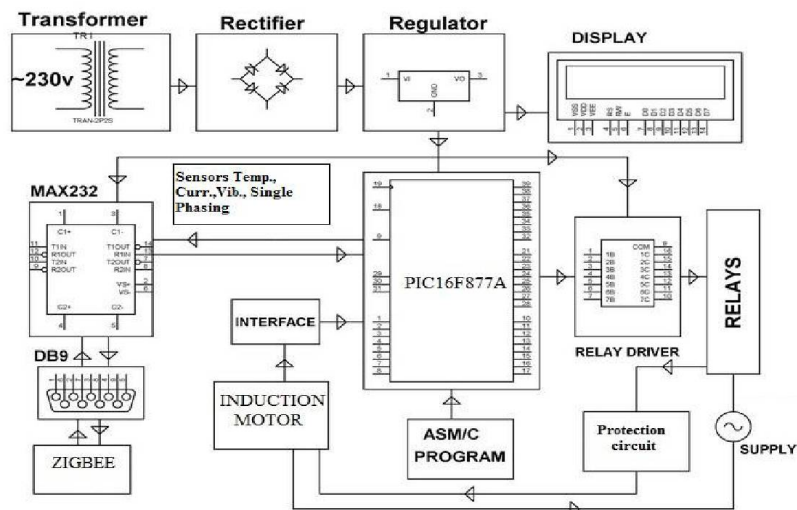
Transformer

Rectifier

Regulator

DISPLAY

TR1

~230v

TRAN-2P2S

1 VI VO 3

GND

2

VSS VDD VEE RS RW E D0 D1 D2 D3 D4 D5 D6 D7

Sensors Temp., Curr.,Vib., Single Phasing

MAX232

C1+ C1-

T1IN R1OUT T2IN R2OUT

T1OUT R1IN T2OUT R2IN

VS+ VS-

C2+ C2-

PIC16F877A

1B 2B 3B 4B 5B 6B 7B

COM 1C 2C 3C 4C 5C 6C 7C

RELAYS

RELAY DRIVER

INTERFACE

DB9

INDUCTION MOTOR

ASM/C PROGRAM

Protection circuit

SUPPLY

ZIGBEE